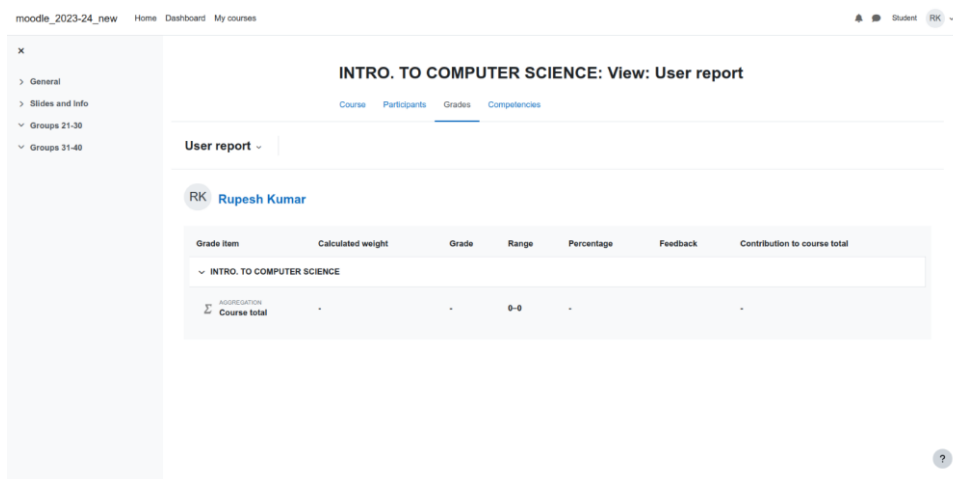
moodle_2023-24_new Home Dashboard My courses

Student RK

×

> General
> Slides and Info
⌄ Groups 21-30
⌄ Groups 31-40

INTRO. TO COMPUTER SCIENCE: View: User report

Course Participants Grades Competencies

User report ⌄

RK Rupesh Kumar

| Grade item | Calculated weight | Grade | Range | Percentage | Feedback | Contribution to course total |
|---|---|---|---|---|---|---|
| ⌄ INTRO. TO COMPUTER SCIENCE | | | | | | |
| $\Sigma$ AGGREGATION Course total | - | - | 0–0 | - | | - |

?